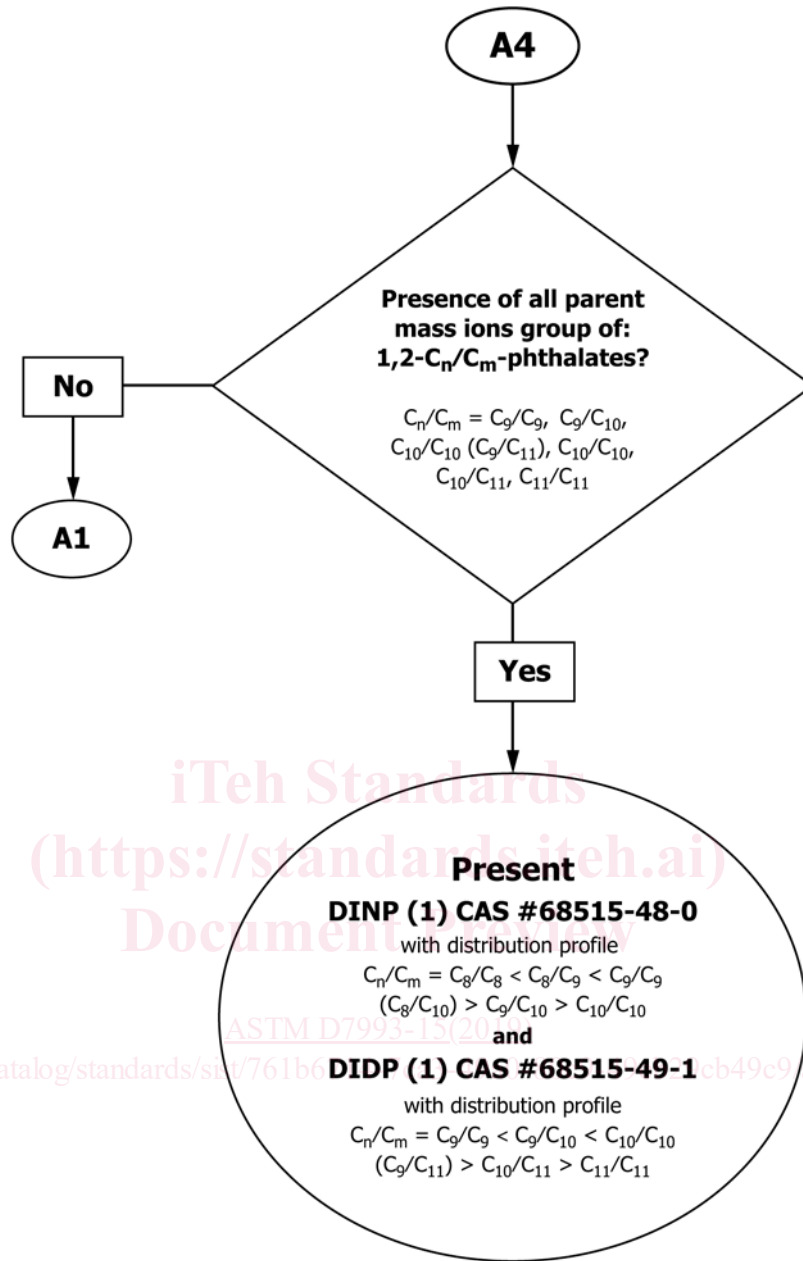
A4

Presence of all parent mass ions group of: 1,2-$C_n/C_m$-phthalates?

$C_n/C_m = C_9/C_9$, $C_9/C_{10}$, $C_{10}/C_{10}$ ($C_9/C_{11}$), $C_{10}/C_{10}$, $C_{10}/C_{11}$, $C_{11}/C_{11}$

No

A1

Yes

iTeh Standards
(https://standards.iteh.ai)
Document Preview

Present
DINP (1) CAS #68515-48-0
with distribution profile
$C_n/C_m = C_8/C_8 < C_8/C_9 < C_9/C_9$ ($C_8/C_{10}$) $> C_9/C_{10} > C_{10}/C_{10}$

ASTM D7993-15(20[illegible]

and

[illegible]atalog/standards/sist/761b6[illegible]

DIDP (1) CAS #68515-49-1

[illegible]cb49c9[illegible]

with distribution profile
$C_n/C_m = C_9/C_9 < C_9/C_{10} < C_{10}/C_{10}$ ($C_9/C_{11}$) $> C_{10}/C_{11} > C_{11}/C_{11}$